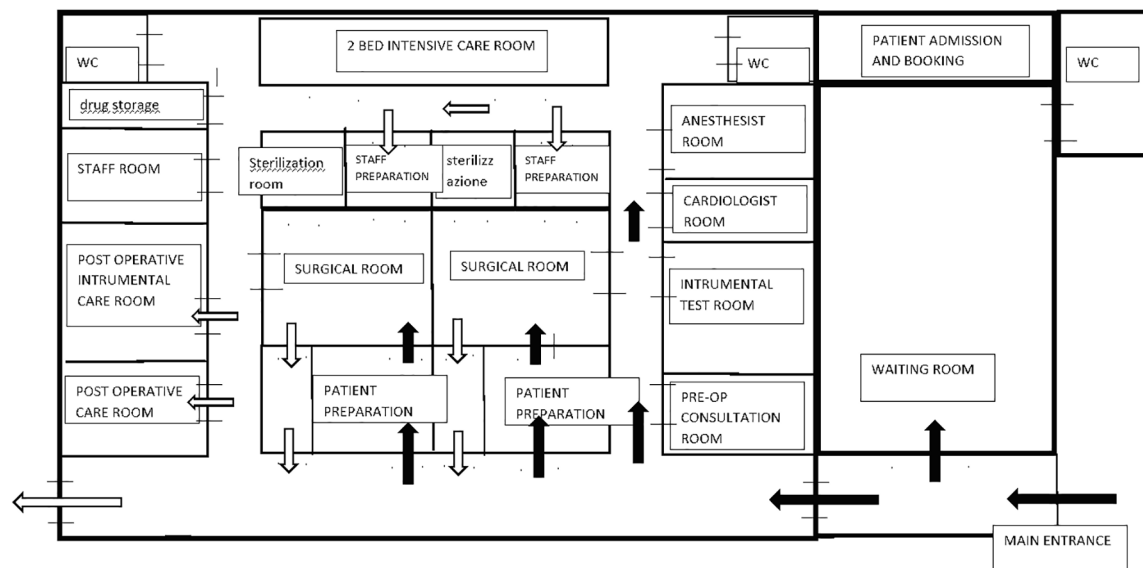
WC

drug storage

STAFF ROOM

POST OPERATIVE INTRUMENTAL CARE ROOM

POST OPERATIVE CARE ROOM

2 BED INTENSIVE CARE ROOM

Sterilization room

STAFF PREPARATION

sterilizz azione

STAFF PREPARATION

SURGICAL ROOM

SURGICAL ROOM

PATIENT PREPARATION

PATIENT PREPARATION

WC

ANESTHESIST ROOM

CARDIOLOGIST ROOM

INTRUMENTAL TEST ROOM

PRE-OP CONSULTATION ROOM

PATIENT ADMISSION AND BOOKING

WC

WAITING ROOM

MAIN ENTRANCE